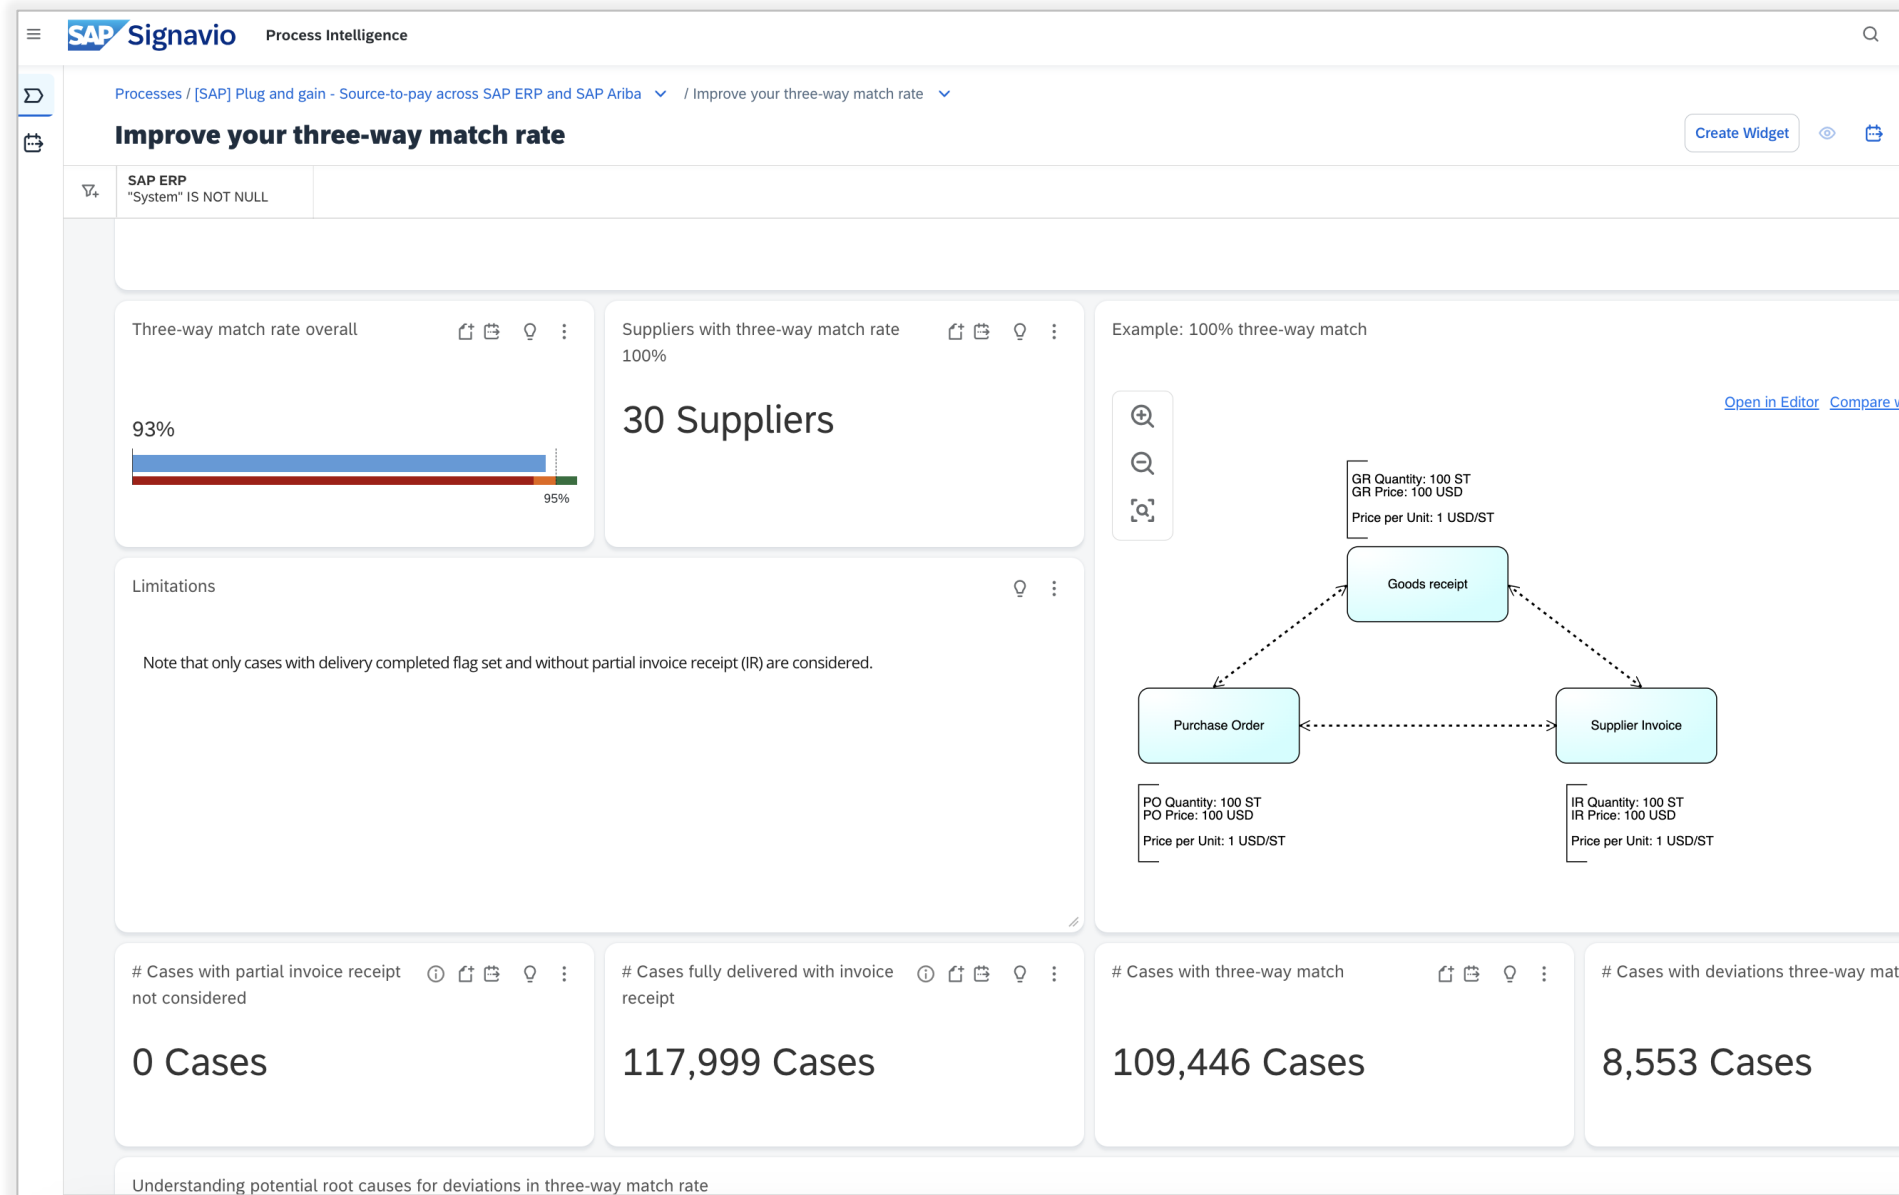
SAP Signavio Process Intelligence

Processes / [SAP] Plug and gain - Source-to-pay across SAP ERP and SAP Ariba / Improve your three-way match rate

Improve your three-way match rate

Create Widget

SAP ERP
"System" IS NOT NULL

Three-way match rate overall

93%

95%

Suppliers with three-way match rate 100%

30 Suppliers

Example: 100% three-way match

Open in Editor Compare w

GR Quantity: 100 ST
GR Price: 100 USD

Price per Unit: 1 USD/ST

Goods receipt

Purchase Order

Supplier Invoice

PO Quantity: 100 ST
PO Price: 100 USD

Price per Unit: 1 USD/ST

IR Quantity: 100 ST
IR Price: 100 USD

Price per Unit: 1 USD/ST

Limitations

Note that only cases with delivery completed flag set and without partial invoice receipt (IR) are considered.

# Cases with partial invoice receipt not considered

0 Cases

# Cases fully delivered with invoice receipt

117,999 Cases

# Cases with three-way match

109,446 Cases

# Cases with deviations three-way mat

8,553 Cases

Understanding potential root causes for deviations in three-way match rate